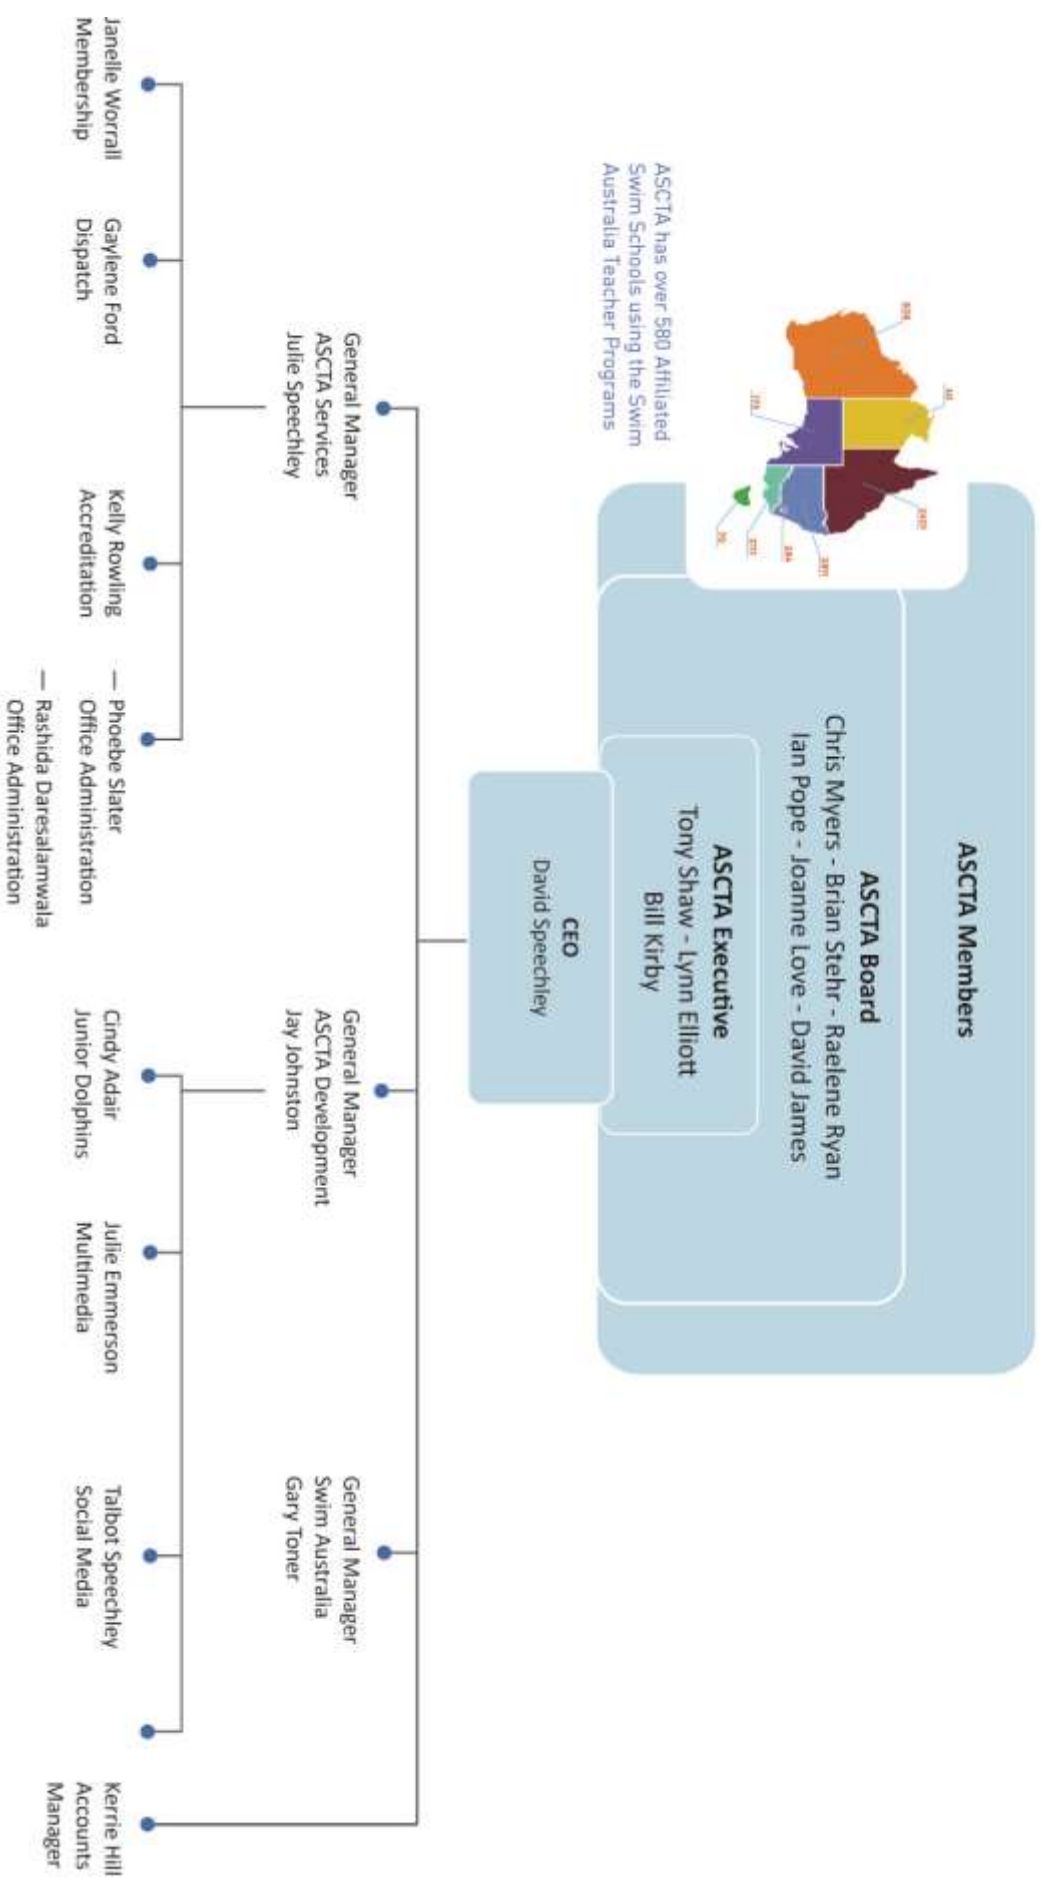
ASCTA Members

ASCTA Board
Chris Myers - Brian Stehr - Raelene Ryan
Ian Pope - Joanne Love - David James

ASCTA Executive
Tony Shaw - Lynn Elliott
Bill Kirby

CEO
David Speechley

ASCTA has over 580 Affiliated Swim Schools using the Swim Australia Teacher Programs

General Manager
ASCTA Services
Julie Speechley

General Manager
ASCTA Development
Jay Johnston

General Manager
Swim Australia
Gary Toner

Janelle Worrall
Membership

Gaylene Ford
Dispatch

Kelly Rowling
Accreditation

— Phoebe Slater
Office Administration

— Rashida Daresalamwala
Office Administration

Cindy Adair
Junior Dolphins

Julie Emmerson
Multimedia

Talbot Speechley
Social Media

Kerrie Hill
Accounts
Manager